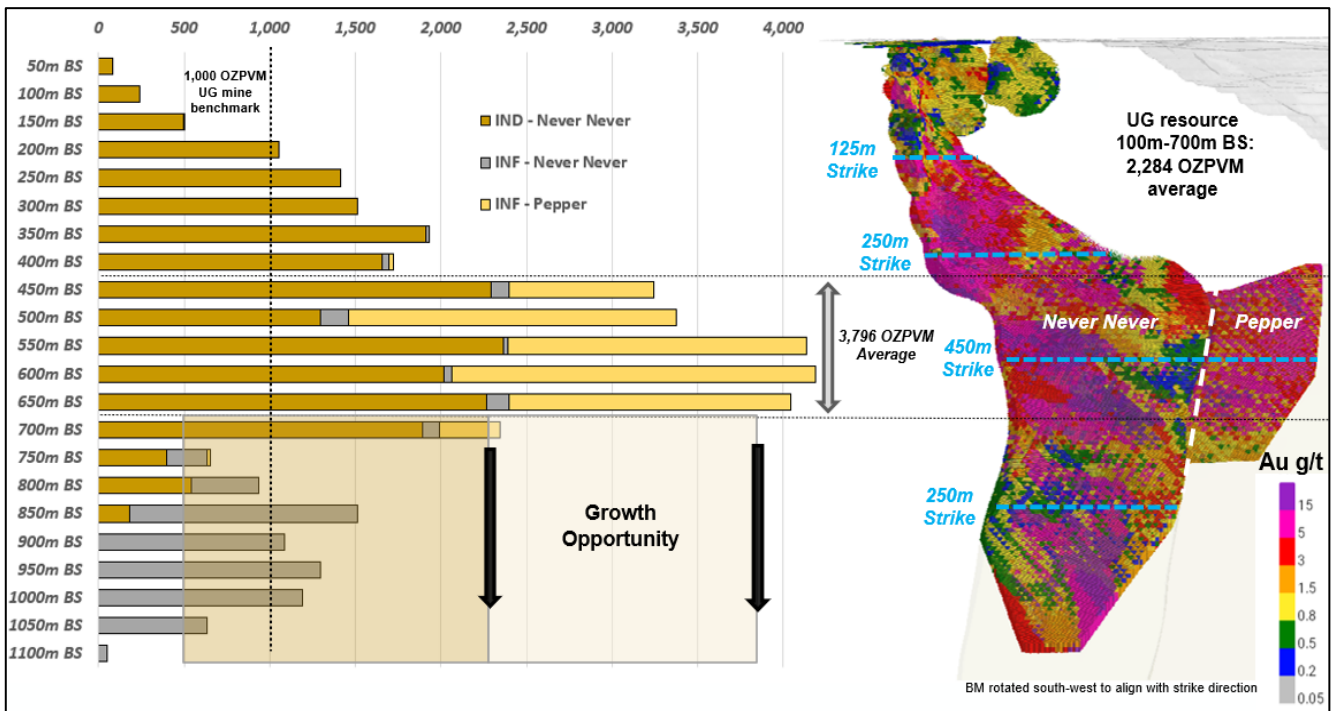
0 500 1,000 1,500 2,000 2,500 3,000 3,500 4,000

50m BS
100m BS
150m BS
200m BS
250m BS
300m BS
350m BS
400m BS
450m BS
500m BS
550m BS
600m BS
650m BS
700m BS
750m BS
800m BS
850m BS
900m BS
950m BS
1000m BS
1050m BS
1100m BS

1,000 OZPVM UG mine benchmark

IND - Never Never
INF - Never Never
INF - Pepper

3,796 OZPVM Average

Growth Opportunity

UG resource 100m-700m BS: 2,284 OZPVM average

125m Strike
250m Strike
450m Strike
250m Strike

Never Never
Pepper

Au g/t
15
5
3
1.5
0.8
0.5
0.2
0.05

BM rotated south-west to align with strike direction